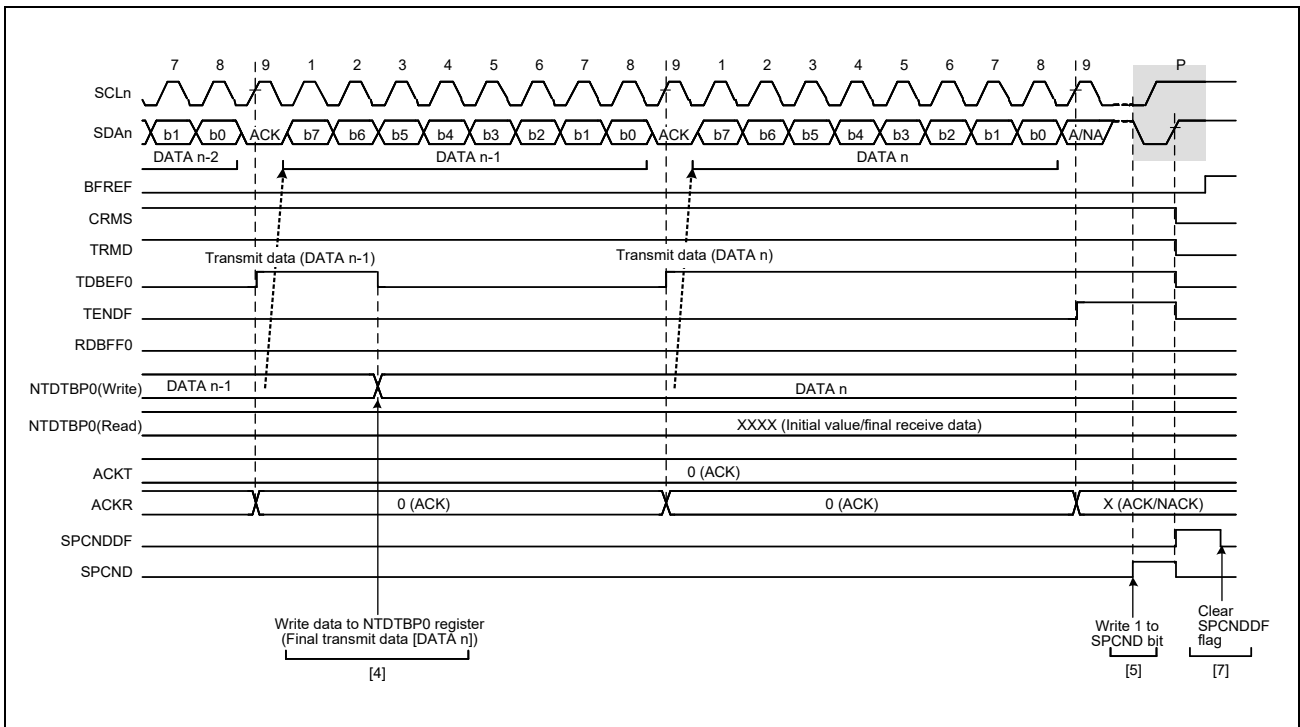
7 8 9 1 2 3 4 5 6 7 8 9 1 2 3 4 5 6 7 8 9 P

SCLn

SDAn b1 b0 ACK b7 b6 b5 b4 b3 b2 b1 b0 ACK b7 b6 b5 b4 b3 b2 b1 b0 A/NA

DATA n-2 DATA n-1 DATA n

BFREF

CRMS

TRMD

Transmit data (DATA n-1) Transmit data (DATA n)

TDBEF0

TENDF

RDBFF0

NTDTBP0(Write) DATA n-1 DATA n

NTDTBP0(Read) XXXX (Initial value/final receive data)

ACKT 0 (ACK)

ACKR 0 (ACK) 0 (ACK) X (ACK/NACK)

SPCNDDF

SPCND

Write data to NTDTBP0 register (Final transmit data [DATA n])

[4]

Write 1 to SPCND bit

[5]

Clear SPCNDDF flag

[7]